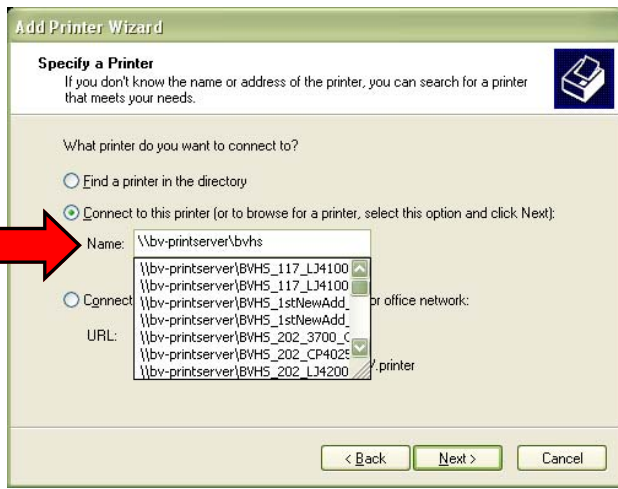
Add Printer Wizard

Specify a Printer
If you don't know the name or address of the printer, you can search for a printer that meets your needs.

What printer do you want to connect to?

Find a printer in the directory

Connect to this printer (or to browse for a printer, select this option and click Next):

Name: \\bv-printserver\bvhs

\\bv-printserver\BVHS_117_LJ4100
\\bv-printserver\BVHS_117_LJ4100
\\bv-printserver\BVHS_1stNewAdd_
\\bv-printserver\BVHS_1stNewAdd_
\\bv-printserver\BVHS_202_3700_C
\\bv-printserver\BVHS_202_CP4025
\\bv-printserver\BVHS_202_LJ4200

Connect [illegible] or office network:

URL: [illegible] /printer

< Back  Next >  Cancel